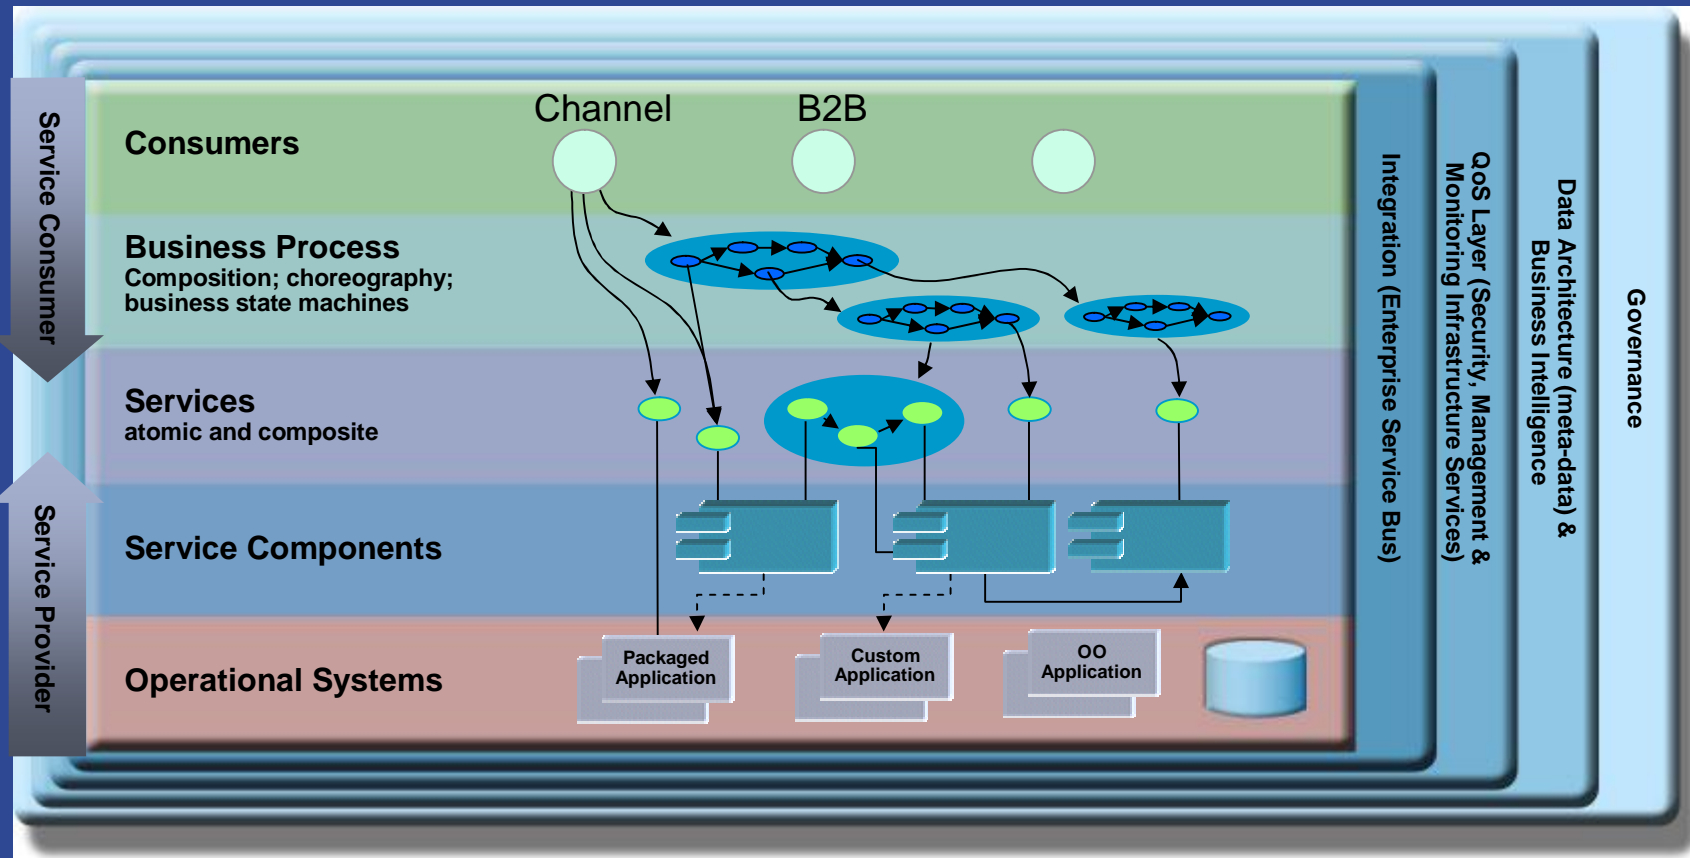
Service Consumer

Service Provider

Consumers

Channel

B2B

Business Process

Composition; choreography; business state machines

Services

atomic and composite

Service Components

Operational Systems

Packaged Application

Custom Application

OO Application

Integration (Enterprise Service Bus)

QoS Layer (Security, Management & Monitoring Infrastructure Services)

Data Architecture (meta-data) & Business Intelligence

Governance